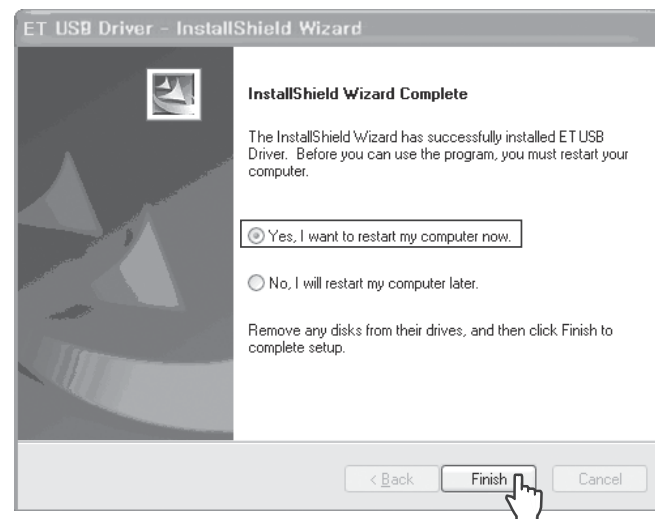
ET USB Driver - InstallShield Wizard

InstallShield Wizard Complete

The InstallShield Wizard has successfully installed ET USB Driver. Before you can use the program, you must restart your computer.

Yes, I want to restart my computer now.

No, I will restart my computer later.

Remove any disks from their drives, and then click Finish to complete setup.

< Back

Finish

Cancel